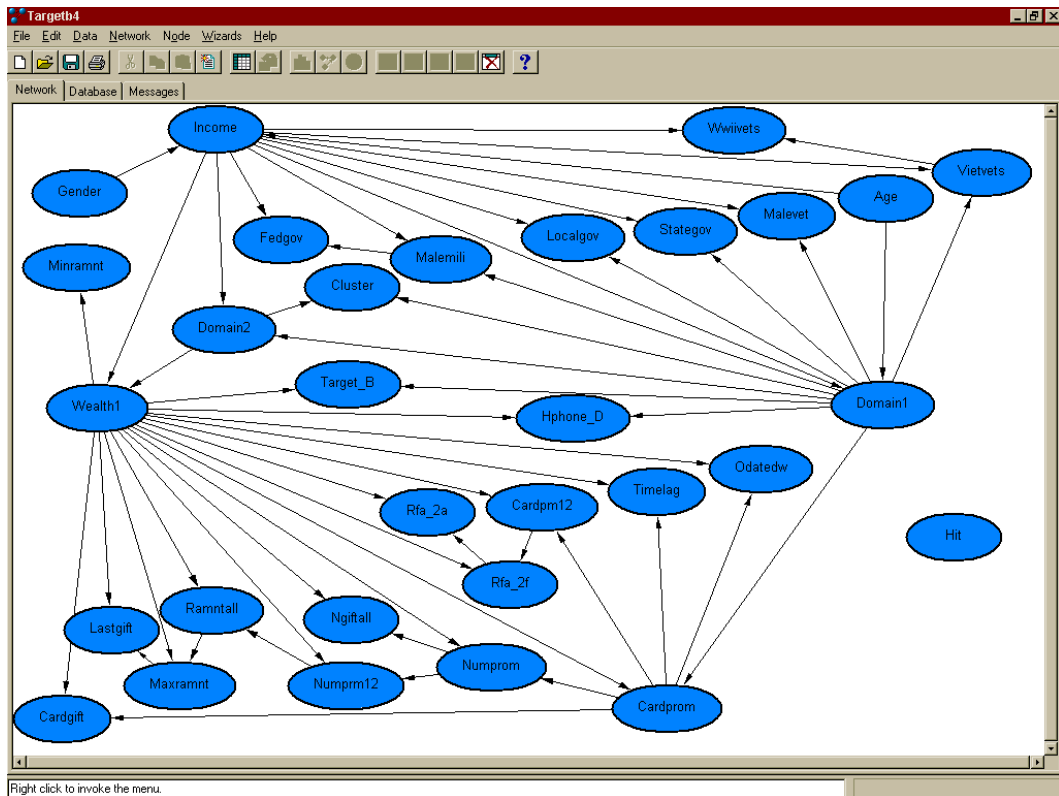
Targetb4

File Edit Data Network Node Wizards Help

Network | Database | Messages

Income
Wwiivets
Gender
Vietvets
Age
Malevet
Stategov
Localgov
Fedgov
Malemili
Minramnt
Cluster
Domain2
Target_B
Wealth1
Hphone_D
Domain1
Odatedw
Timelag
Cardpm12
Rfa_2a
Hit
Rfa_2f
Ramntall
Ngiftall
Lastgift
Numprom
Maxramnt
Numprm12
Cardprom
Cardgift

Right click to invoke the menu.